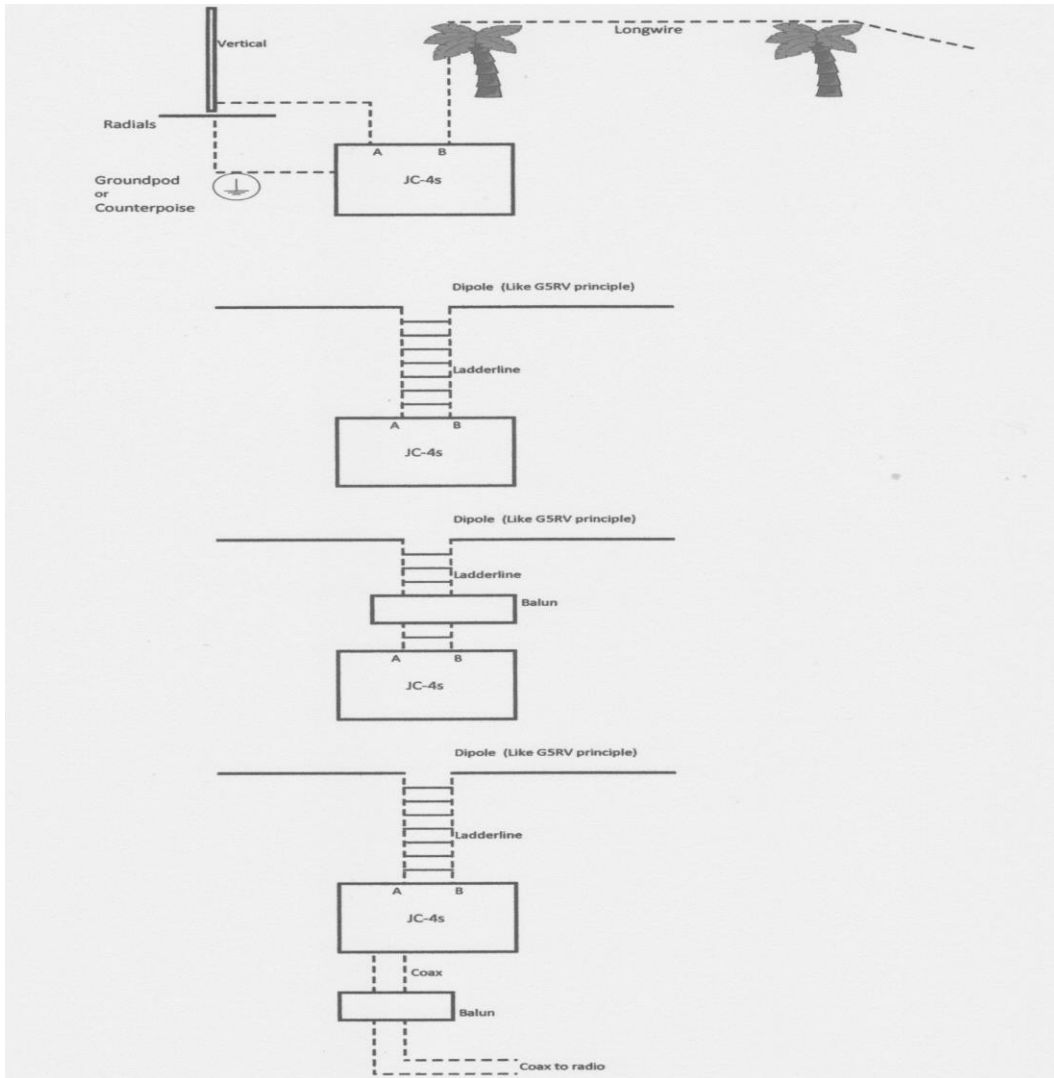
Vertical

Longwire

Radials

A B

JC-4s

Groundpod or Counterpoise

Dipole (Like G5RV principle)

Ladderline

A B

JC-4s

Dipole (Like G5RV principle)

Ladderline

Balun

A B

JC-4s

Dipole (Like G5RV principle)

Ladderline

A B

JC-4s

Coax

Balun

Coax to radio